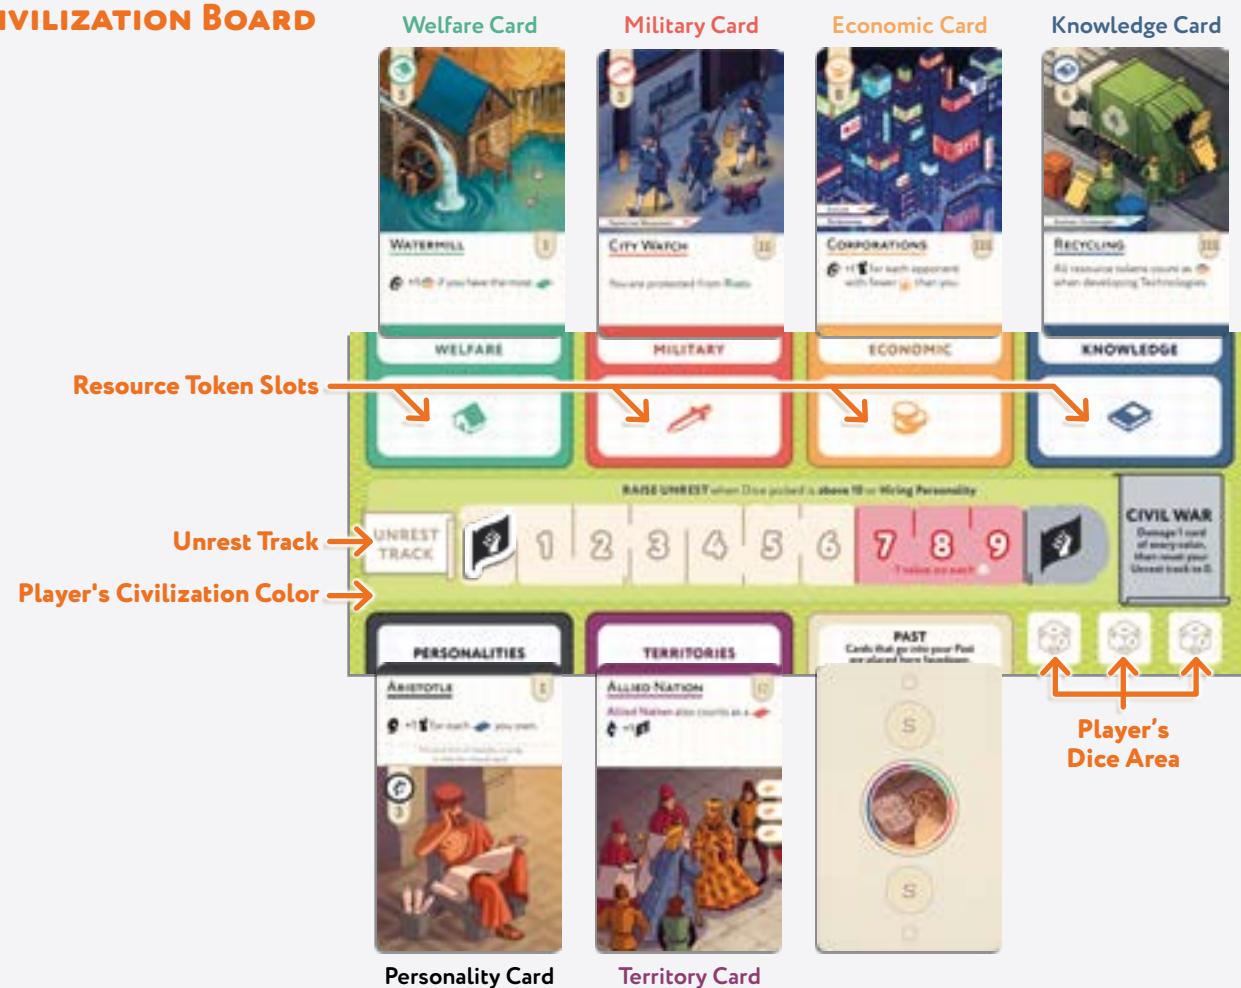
IVILIZATION BOARD

Welfare Card

Military Card

Economic Card

Knowledge Card

WATERMILL

CITY WATCH

CORPORATIONS

RECYCLING

WELFARE

MILITARY

ECONOMIC

KNOWLEDGE

Resource Token Slots

RAISE UNREST when Dice picked is above 10 or Hiring Personality

Unrest Track

UNREST TRACK

1 2 3 4 5 6 7 8 9

CIVIL WAR

Player's Civilization Color

PERSONALITIES

TERRITORIES

PAST

ARISTOTLE

ALLIED NATION

Player's Dice Area

Personality Card

Territory Card